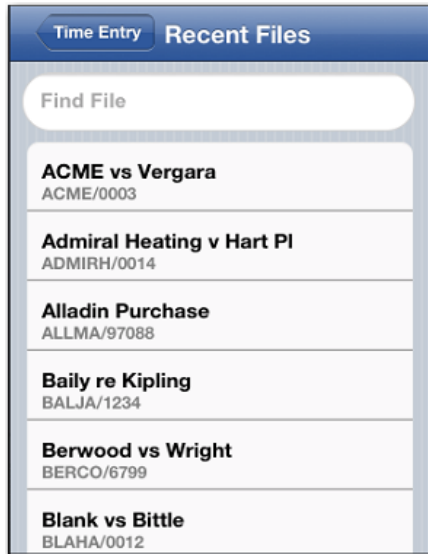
Time Entry Recent Files

Find File

ACME vs Vergara
ACME/0003

Admiral Heating v Hart Pl
ADMIRH/0014

Alladin Purchase
ALLMA/97088

Baily re Kipling
BALJA/1234

Berwood vs Wright
BERCO/6799

Blank vs Bittle
BLAHA/0012